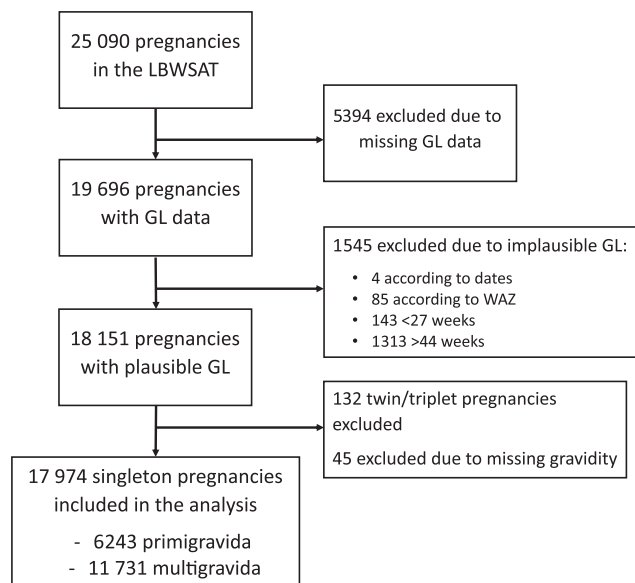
25 090 pregnancies in the LBWSAT

5394 excluded due to missing GL data

19 696 pregnancies with GL data

1545 excluded due to implausible GL:

- 4 according to dates
- 85 according to WAZ
- 143 <27 weeks
- 1313 >44 weeks

18 151 pregnancies with plausible GL

132 twin/triplet pregnancies excluded

45 excluded due to missing gravidity

17 974 singleton pregnancies included in the analysis

- 6243 primigravida
- 11 731 multigravida